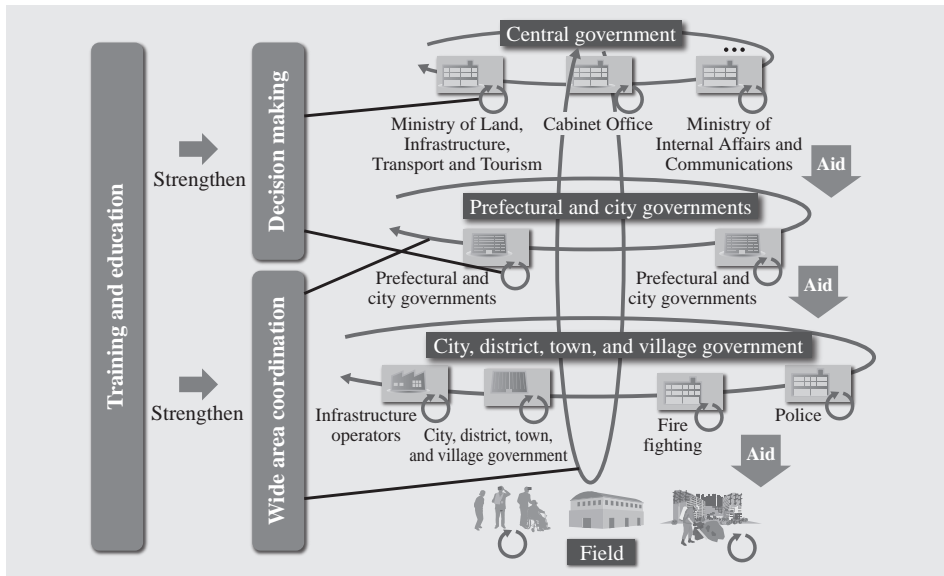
Training and education

Strengthen

Decision making

Strengthen

Wide area coordination

Central government

…

Ministry of Land, Infrastructure, Transport and Tourism

Cabinet Office

Ministry of Internal Affairs and Communications

Aid

Prefectural and city governments

Prefectural and city governments

Prefectural and city governments

Aid

City, district, town, and village government

Infrastructure operators

City, district, town, and village government

Fire fighting

Police

Aid

Field